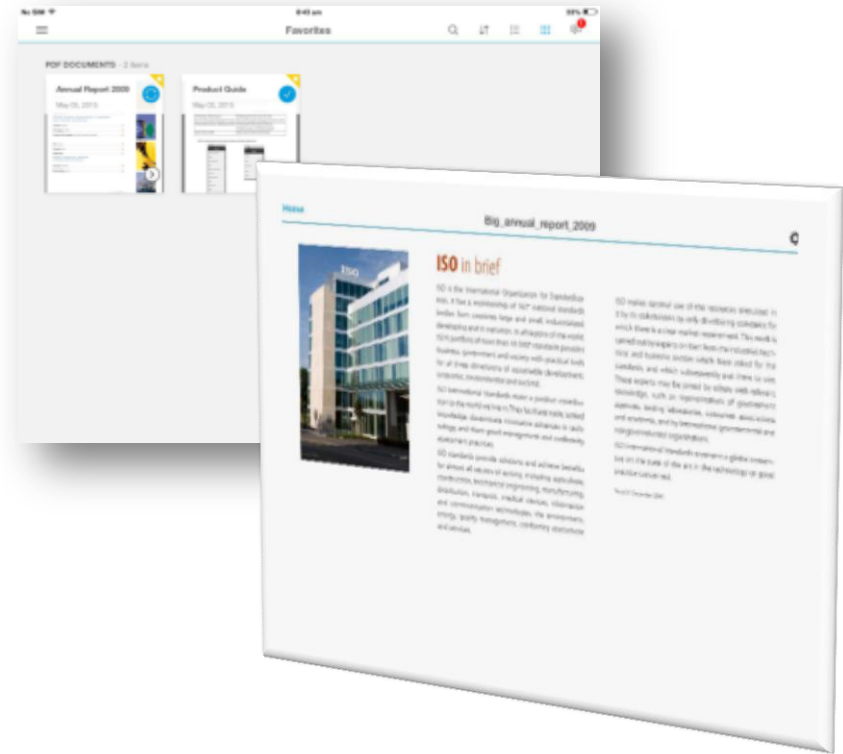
No SIM

8:45 am

59%

Favorites

PDF DOCUMENTS · 2 items

Annual Report 2009

May 05, 2015

Product Guide

May 05, 2015

Home

Big_annual_report_2009

ISO

ISO in brief

ISO is the International Organization for Standardization. It has a membership of 163* national standards bodies from countries large and small, industrialized, developing and in transition, in all regions of the world. ISO's portfolio of more than 18 000* standards provides business, government and society with practical tools for all three dimensions of sustainable development: economic, environmental and societal.

ISO International Standards make a positive contribution to the world we live in. They facilitate trade, spread knowledge, disseminate innovative advances in technology, and share good management and conformity assessment practices.

ISO standards provide solutions and achieve benefits for almost all sectors of activity, including agriculture, construction, mechanical engineering, manufacturing, distribution, transport, medical devices, information and communication technologies, the environment, energy, quality management, conformity assessment and services.

ISO makes careful use of the resources entrusted to it by its stakeholders by only developing standards for which there is a clear market requirement. This work is carried out by experts on loan from the industrial, technical and business sectors which have asked for the standards, and which subsequently put them to use. These experts may be joined by others with relevant knowledge, such as representatives of government agencies, testing laboratories, consumer associations and academia, and by international governmental and non-governmental organizations.

ISO International Standards represent a global consensus on the state of the art in the technology or good practice concerned.

*as of 31 December 2009